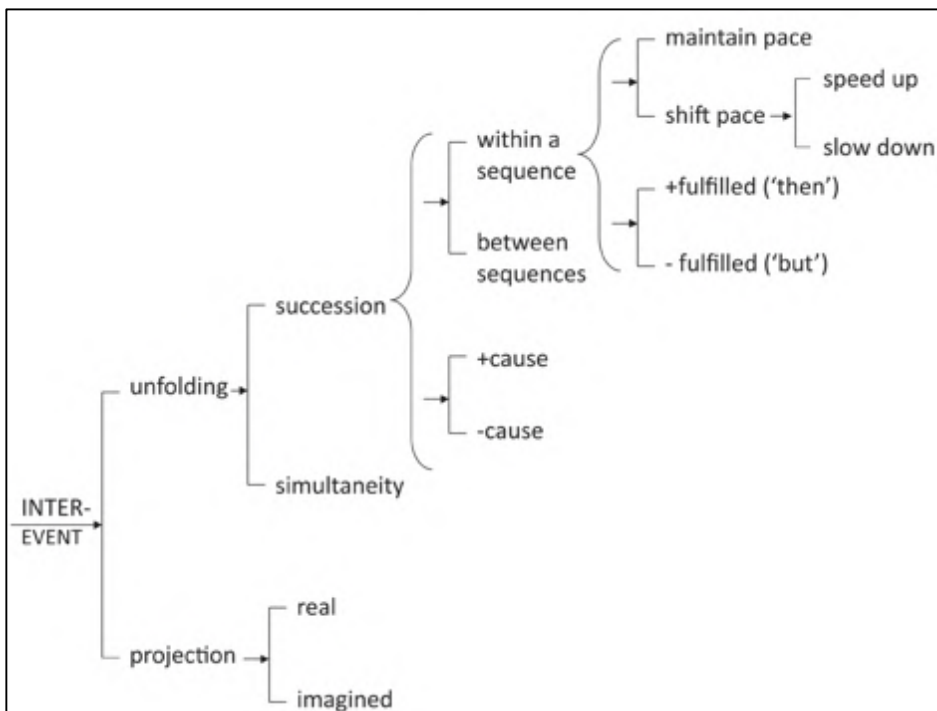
INTER-
EVENT

unfolding

succession

within a sequence

maintain pace

shift pace

speed up

slow down

+fulfilled ('then')

- fulfilled ('but')

between sequences

+cause

-cause

simultaneity

projection

real

imagined